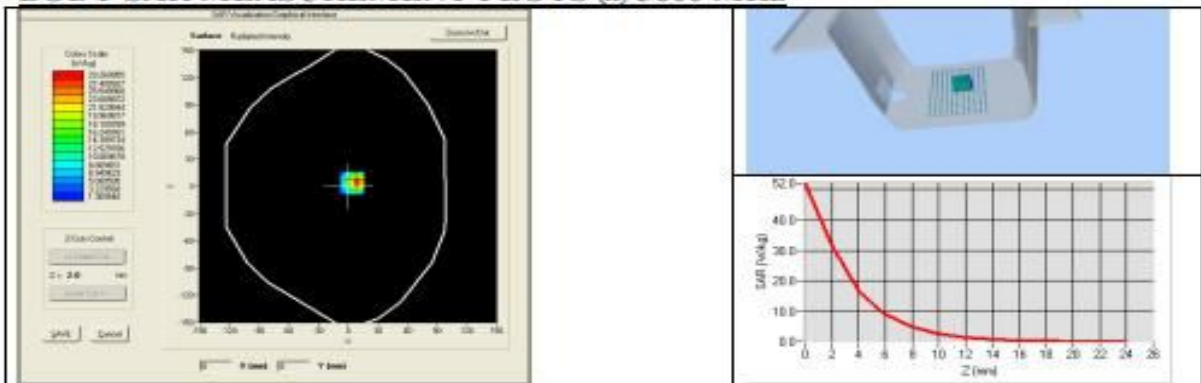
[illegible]

SAR Visualization Graphical Interface

Surface Radiated Intensity

Colour Scale (W/Kg)

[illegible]

Z Cut Control

Z = 2.0 mm

SAVE Cancel

X (mm) Y (mm)

52.0

40.0

30.0

20.0

10.0

0.0

SAR (W/kg)

0 2 4 6 8 10 12 14 16 18 20 22 24 26

Z (mm)